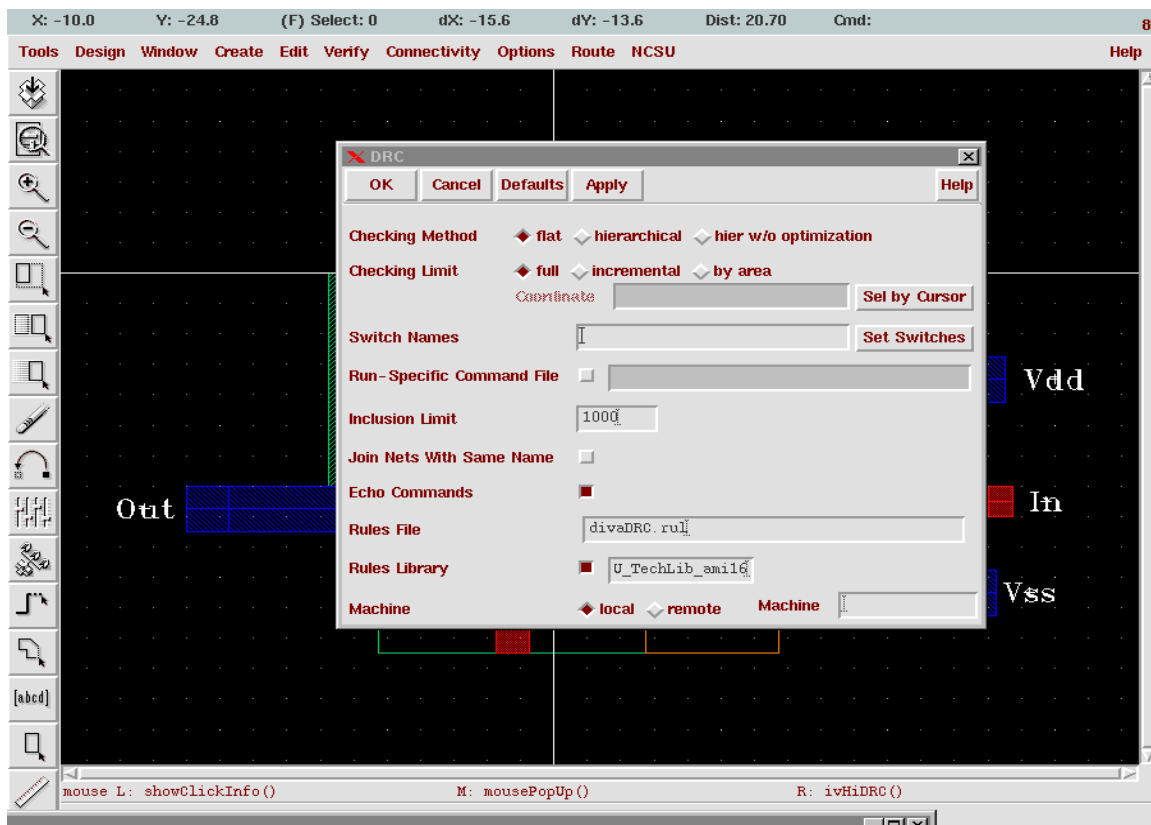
X: -10.0 Y: -24.8 (F) Select: 0 dX: -15.6 dY: -13.6 Dist: 20.70 Cmd: 8

Tools Design Window Create Edit Verify Connectivity Options Route NCSU Help

[abcd]

DRC

OK Cancel Defaults Apply Help

Checking Method flat hierarchical hier w/o optimization

Checking Limit full incremental by area

Coordinate Sel by Cursor

Switch Names Set Switches

Run-Specific Command File

Inclusion Limit 1000

Join Nets With Same Name

Echo Commands

Rules File divaDRC.rul

Rules Library U_TechLib_ami16

Machine local remote Machine

Vdd

Out

In

Vss

mouse L: showClickInfo() M: mousePopUp() R: ivHiDRC()